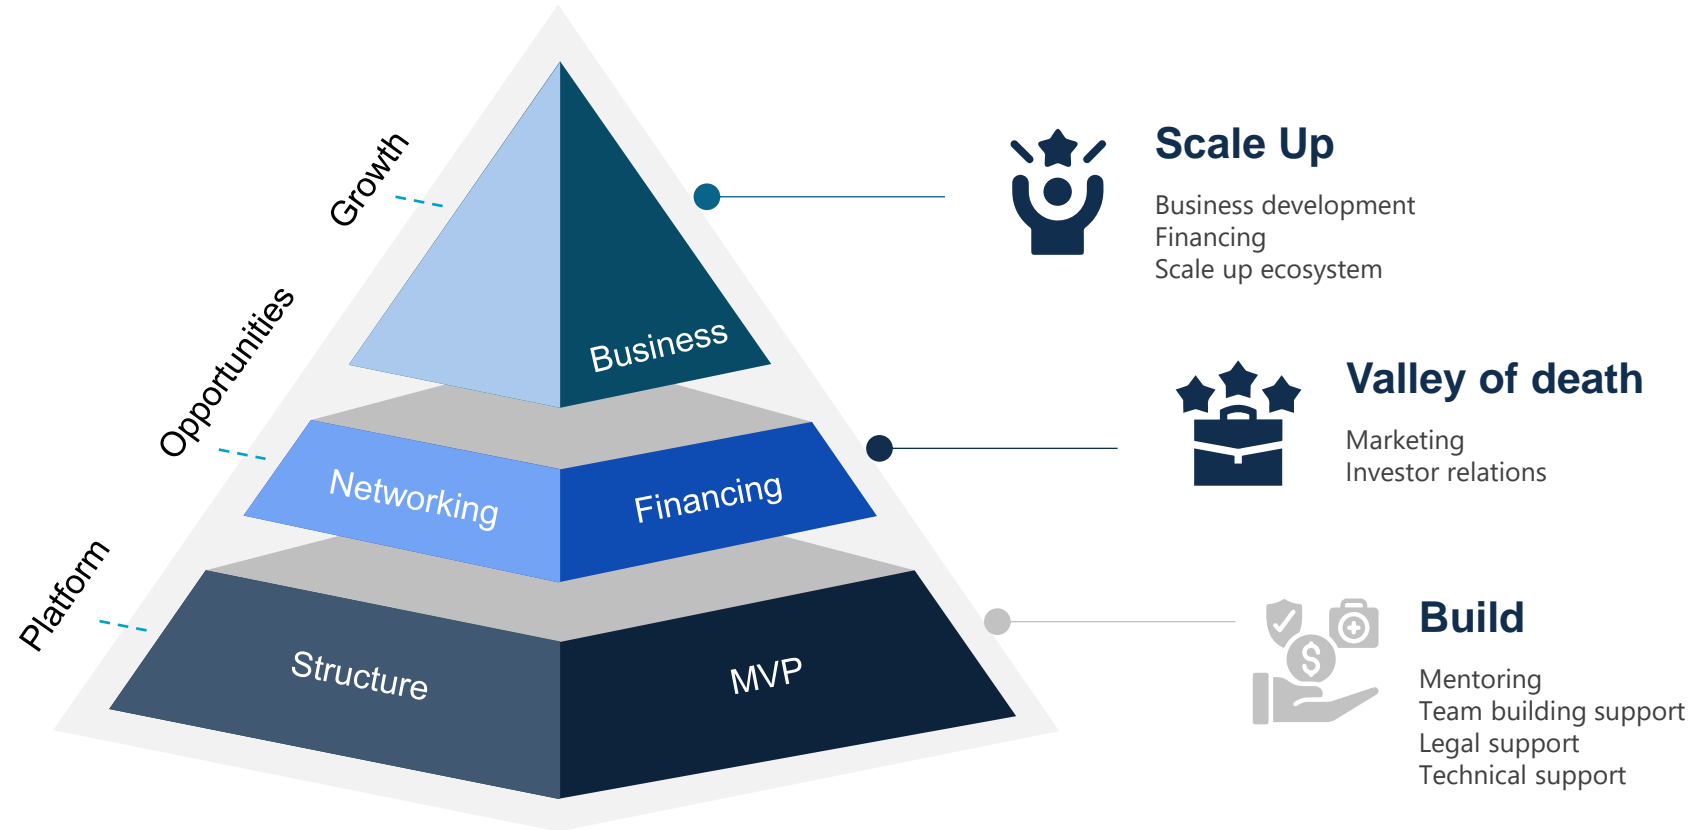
Growth
Opportunities
Platform

Business
Networking
Financing
Structure
MVP

Scale Up
Business development
Financing
Scale up ecosystem

Valley of death
Marketing
Investor relations

Build
Mentoring
Team building support
Legal support
Technical support